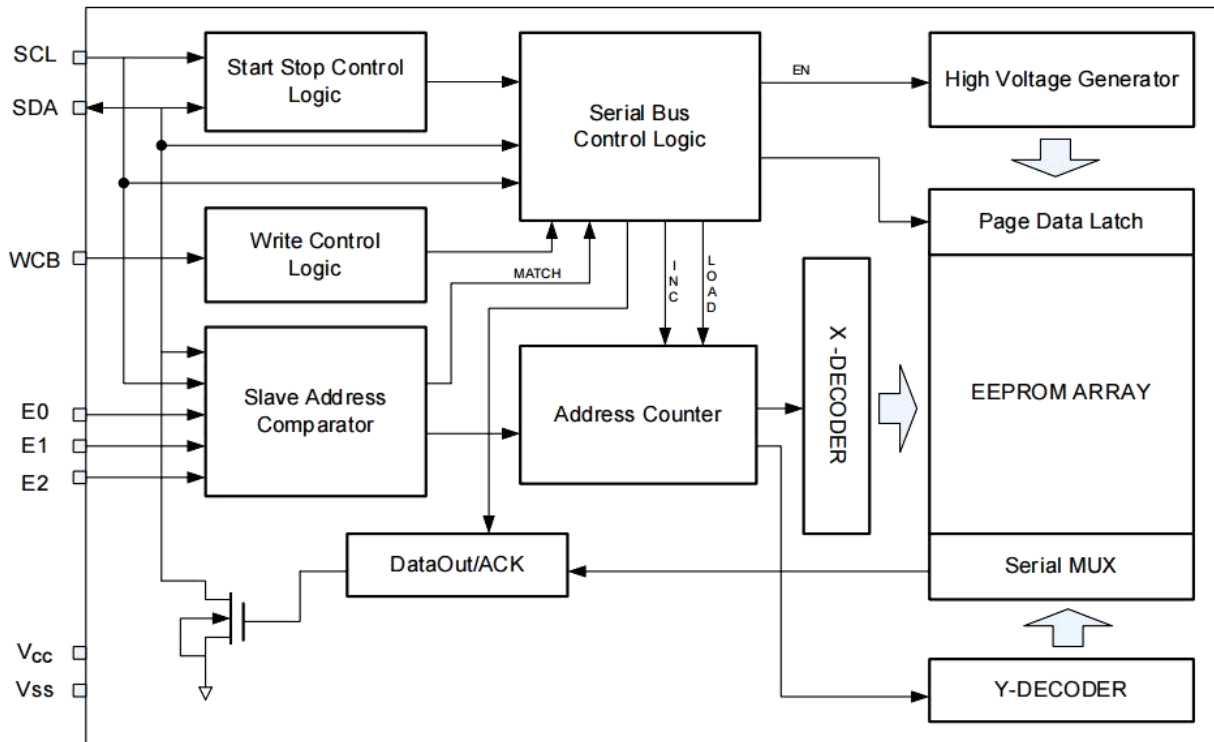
SCL
SDA
WCB
E0
E1
E2
$V_{CC}$
Vss

Start Stop Control Logic

Serial Bus Control Logic

EN

High Voltage Generator

Page Data Latch

Write Control Logic

MATCH

INC

LOAD

Slave Address Comparator

Address Counter

X -DECODER

EEPROM ARRAY

DataOut/ACK

Serial MUX

Y-DECODER